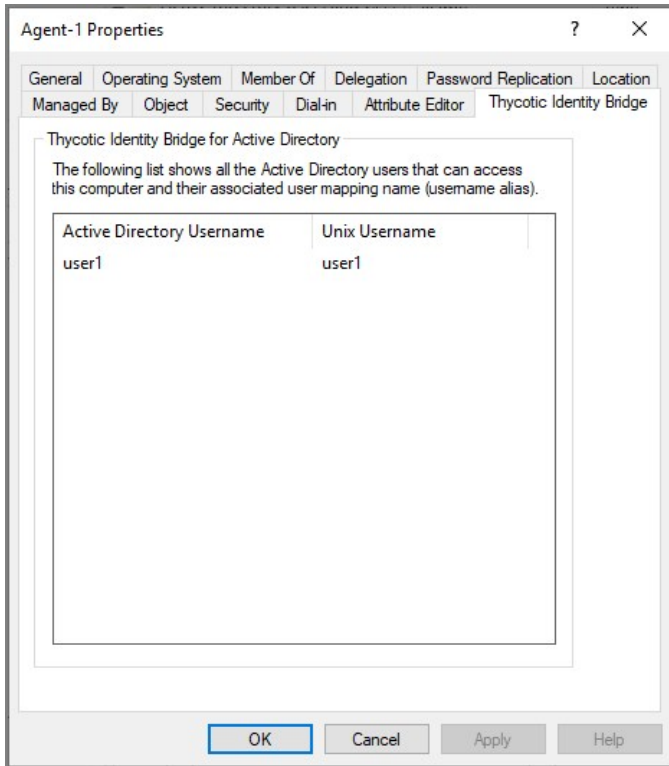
Agent-1 Properties

?

X

General | Operating System | Member Of | Delegation | Password Replication | Location

Managed By | Object | Security | Dial-in | Attribute Editor | Thycotic Identity Bridge

Thycotic Identity Bridge for Active Directory

The following list shows all the Active Directory users that can access this computer and their associated user mapping name (username alias).

| Active Directory Username | Unix Username |
|---|---|
| user1 | user1 |

OK

Cancel

Apply

Help